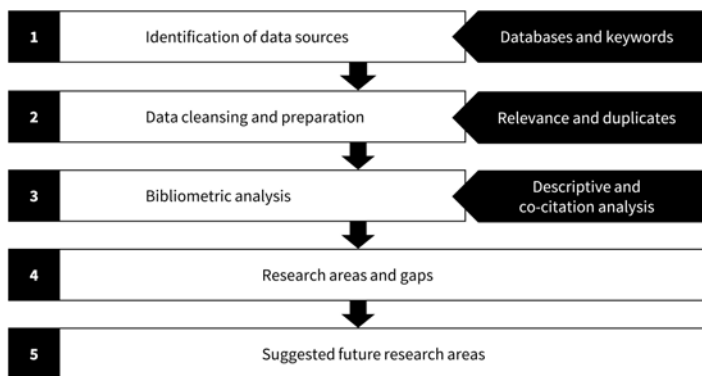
1 Identification of data sources

Databases and keywords

2 Data cleansing and preparation

Relevance and duplicates

3 Bibliometric analysis

Descriptive and co-citation analysis

4 Research areas and gaps

5 Suggested future research areas